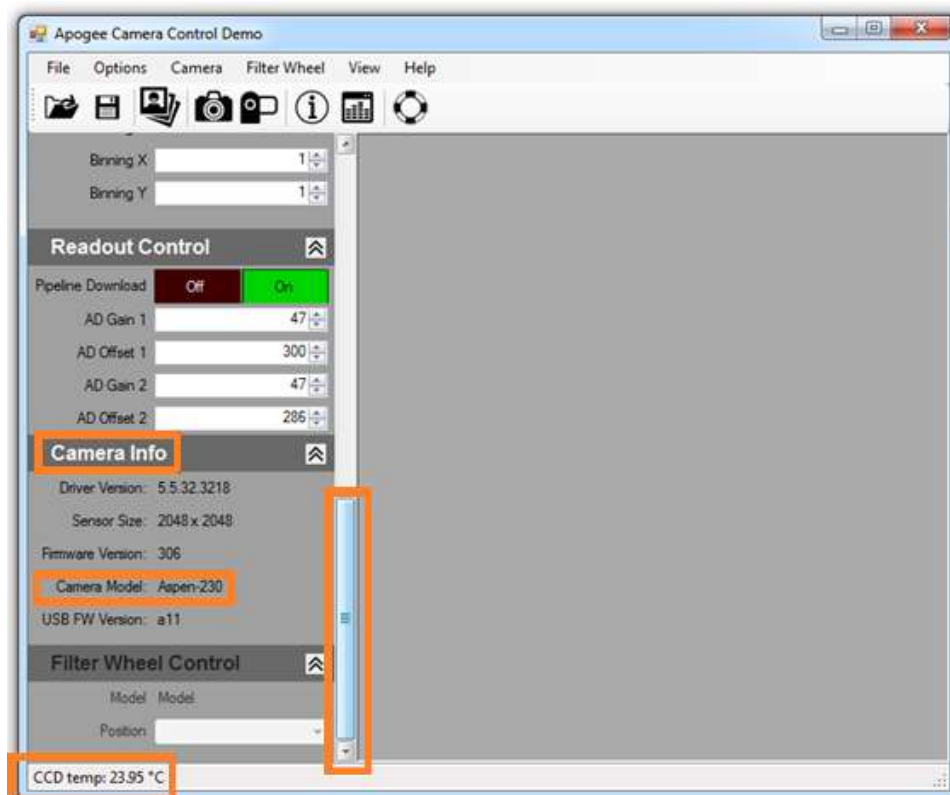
Apogee Camera Control Demo

File Options Camera Filter Wheel View Help

Binning X 1
Binning Y 1

Readout Control

Pipeline Download Off On
AD Gain 1 47
AD Offset 1 300
AD Gain 2 47
AD Offset 2 286

Camera Info

Driver Version: 5.5.32.3218
Sensor Size: 2048 x 2048
Firmware Version: 306
Camera Model: Aspen-230
USB FW Version: a11

Filter Wheel Control

Model Model
Position

CCD temp: 23.95 °C